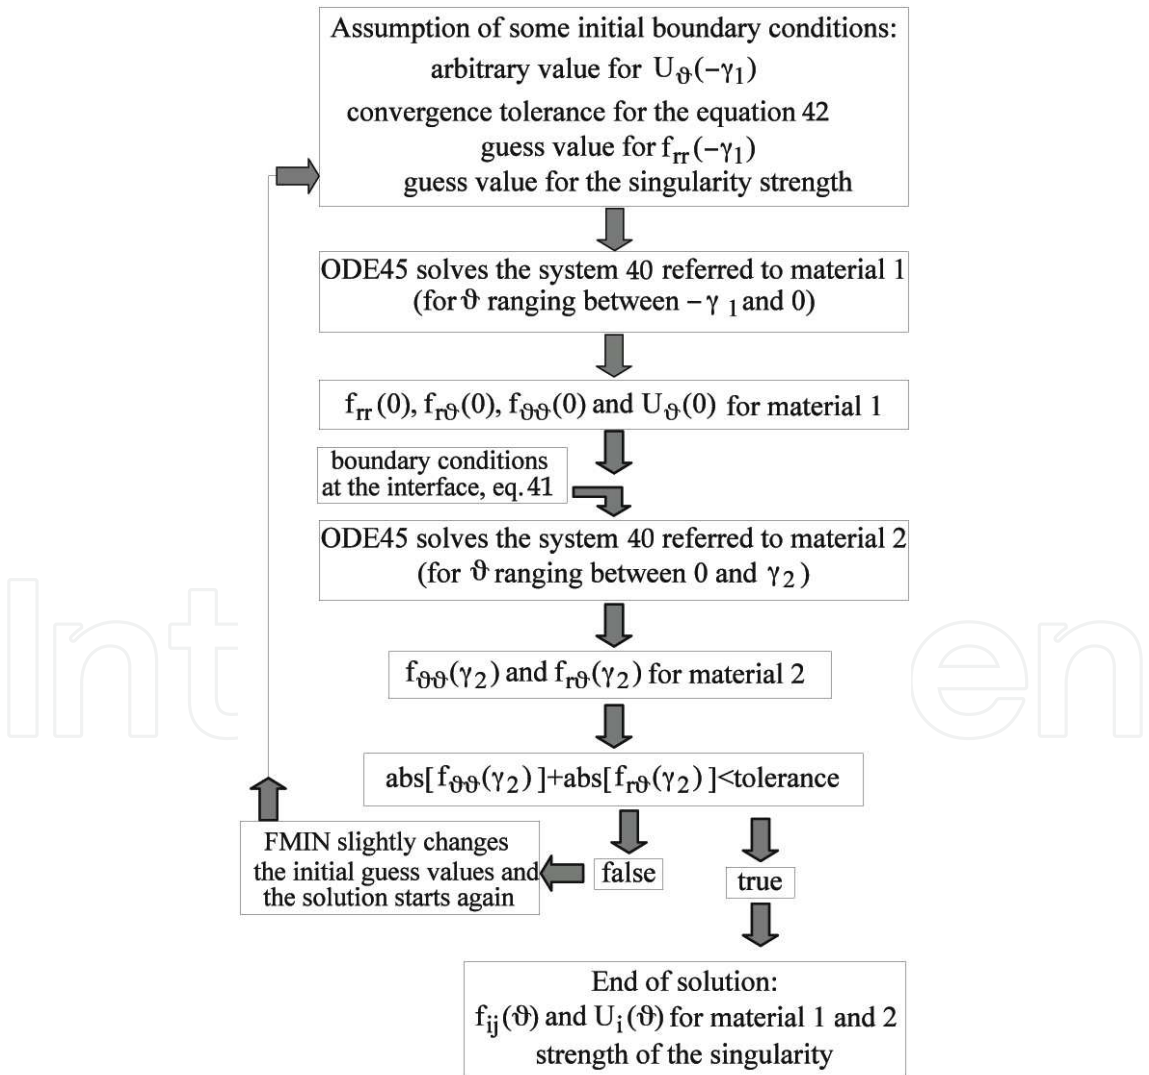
Assumption of some initial boundary conditions:
arbitrary value for $U_{\vartheta}(-\gamma_1)$
convergence tolerance for the equation 42
guess value for $f_{rr}(-\gamma_1)$
guess value for the singularity strength

ODE45 solves the system 40 referred to material 1 (for $\vartheta$ ranging between $-\gamma_1$ and 0)

$f_{rr}(0)$, $f_{r\vartheta}(0)$, $f_{\vartheta\vartheta}(0)$ and $U_{\vartheta}(0)$ for material 1

boundary conditions at the interface, eq. 41

ODE45 solves the system 40 referred to material 2 (for $\vartheta$ ranging between 0 and $\gamma_2$)

$f_{\vartheta\vartheta}(\gamma_2)$ and $f_{r\vartheta}(\gamma_2)$ for material 2

abs[$f_{\vartheta\vartheta}(\gamma_2)$]+abs[$f_{r\vartheta}(\gamma_2)$]<tolerance

FMIN slightly changes the initial guess values and the solution starts again

false

true

End of solution:
$f_{ij}(\vartheta)$ and $U_i(\vartheta)$ for material 1 and 2
strength of the singularity